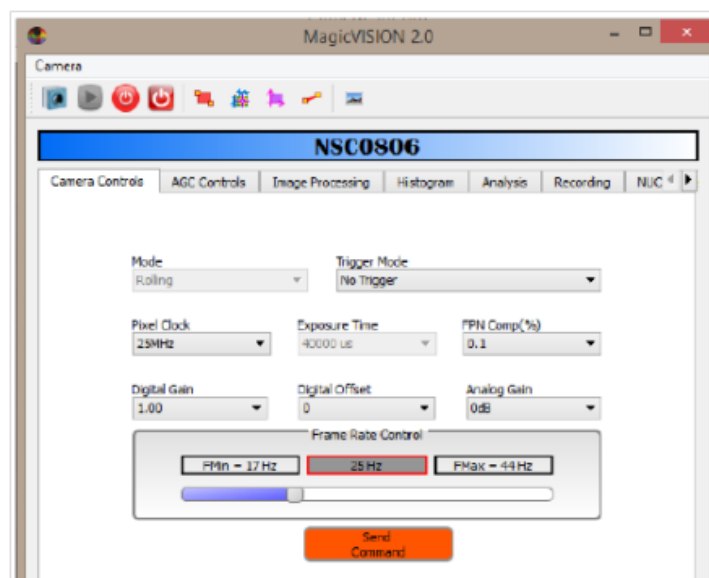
MagicVISION 2.0

Camera

NSC0806

Camera Controls | AGC Controls | Image Processing | Histogram | Analysis | Recording | NUC

Mode
Rolling

Trigger Mode
No Trigger

Pixel Clock
25MHz

Exposure Time
40000 us

FPN Comp(%)
0.1

Digital Gain
1.00

Digital Offset
0

Analog Gain
0dB

Frame Rate Control

FMin = 17 Hz | 25 Hz | FMax = 44 Hz

Send Command